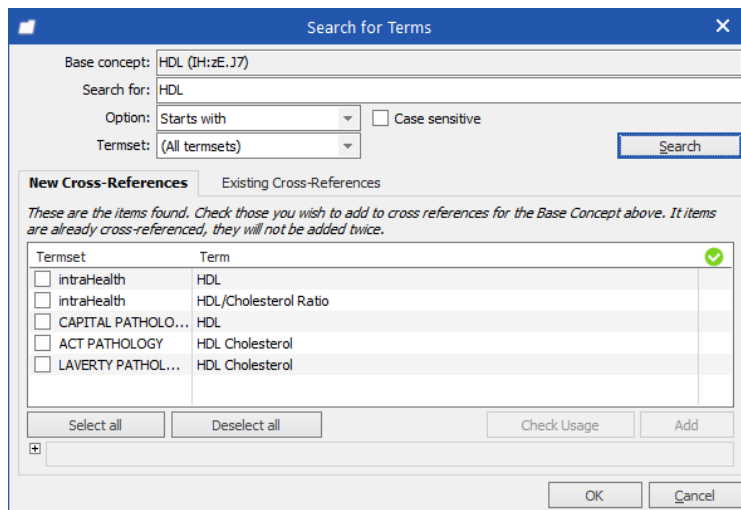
Search for Terms

Base concept: HDL (IH:zE.J7)

Search for: HDL

Option: Starts with

Case sensitive

Termset: (All termsets)

Search

New Cross-References

Existing Cross-References

These are the items found. Check those you wish to add to cross references for the Base Concept above. It items are already cross-referenced, they will not be added twice.

| Termset | Term |
|---|---|
| intraHealth | HDL |
| intraHealth | HDL/Cholesterol Ratio |
| CAPITAL PATHOLO... | HDL |
| ACT PATHOLOGY | HDL Cholesterol |
| LAVERTY PATHOL... | HDL Cholesterol |

Select all

Deselect all

Check Usage

Add

OK

Cancel